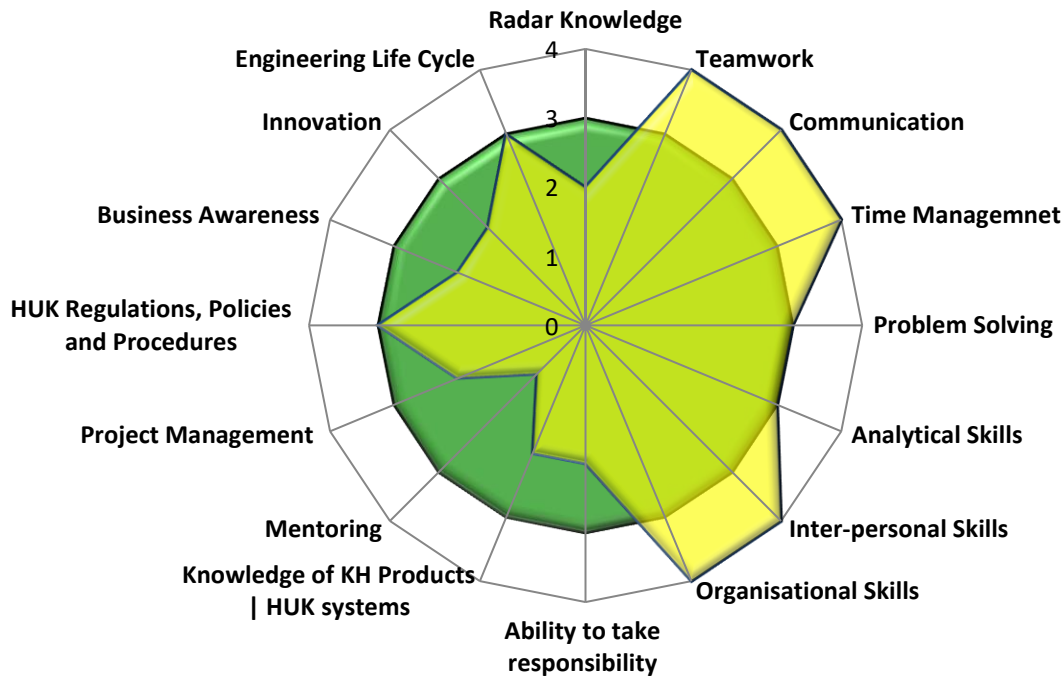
Radar Knowledge
Teamwork
Communication
Time Managemnet
Problem Solving
Analytical Skills
Inter-personal Skills
Organisational Skills
Ability to take responsibility
Knowledge of KH Products | HUK systems
Mentoring
Project Management
HUK Regulations, Policies and Procedures
Business Awareness
Innovation
Engineering Life Cycle
4
3
2
1
0